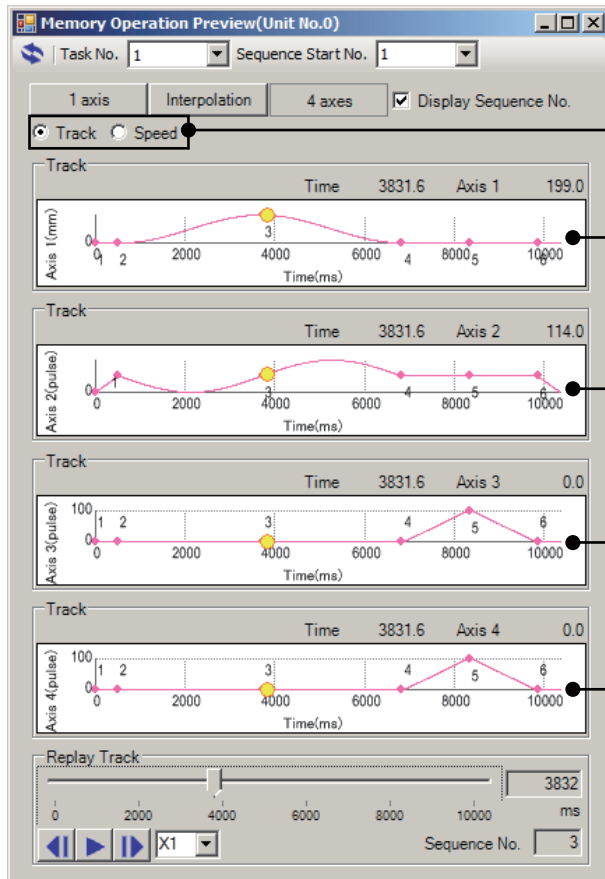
Memory Operation Preview(Unit No.0)

Task No. 1 Sequence Start No. 1

1 axis Interpolation 4 axes Display Sequence No.

Track Speed

Track

Time 3831.6 Axis 1 199.0

Axis 1(mm)

0 0 1 2 2000 3 4000 6000 4 8000 5 10000 6

Time(ms)

Track

Time 3831.6 Axis 2 114.0

Axis 2(pulse)

0 1 0 2000 3 4000 6000 4 8000 5 10000 6

Time(ms)

Track

Time 3831.6 Axis 3 0.0

Axis 3(pulse)

100 1 2 3 4 5 6 0 0 2000 4000 6000 8000 10000

Time(ms)

Track

Time 3831.6 Axis 4 0.0

Axis 4(pulse)

100 1 2 3 4 5 6 0 0 2000 4000 6000 8000 10000

Time(ms)

Replay Track

3832

0 2000 4000 6000 8000 10000 ms

X1

Sequence No. 3